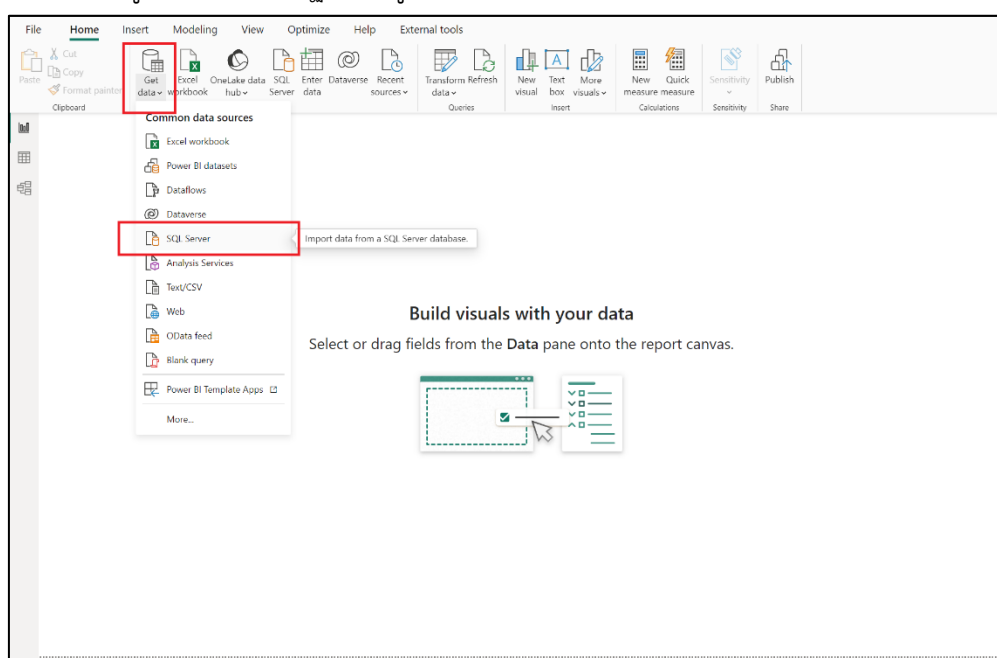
File Home Insert Modeling View Optimize Help External tools

Paste Cut Copy Format painter Clipboard

Get data Excel workbook OneLake data hub SQL Server Enter data Dataverse Recent sources

Transform data Refresh Queries

New visual Text box More visuals Insert

New measure Quick measure Calculations

Sensitivity Sensitivity

Publish Share

Common data sources

Excel workbook

Power BI datasets

Dataflows

Dataverse

SQL Server

Import data from a SQL Server database.

Analysis Services

Text/CSV

Web

OData feed

Blank query

Power BI Template Apps

More...

Build visuals with your data

Select or drag fields from the **Data** pane onto the report canvas.